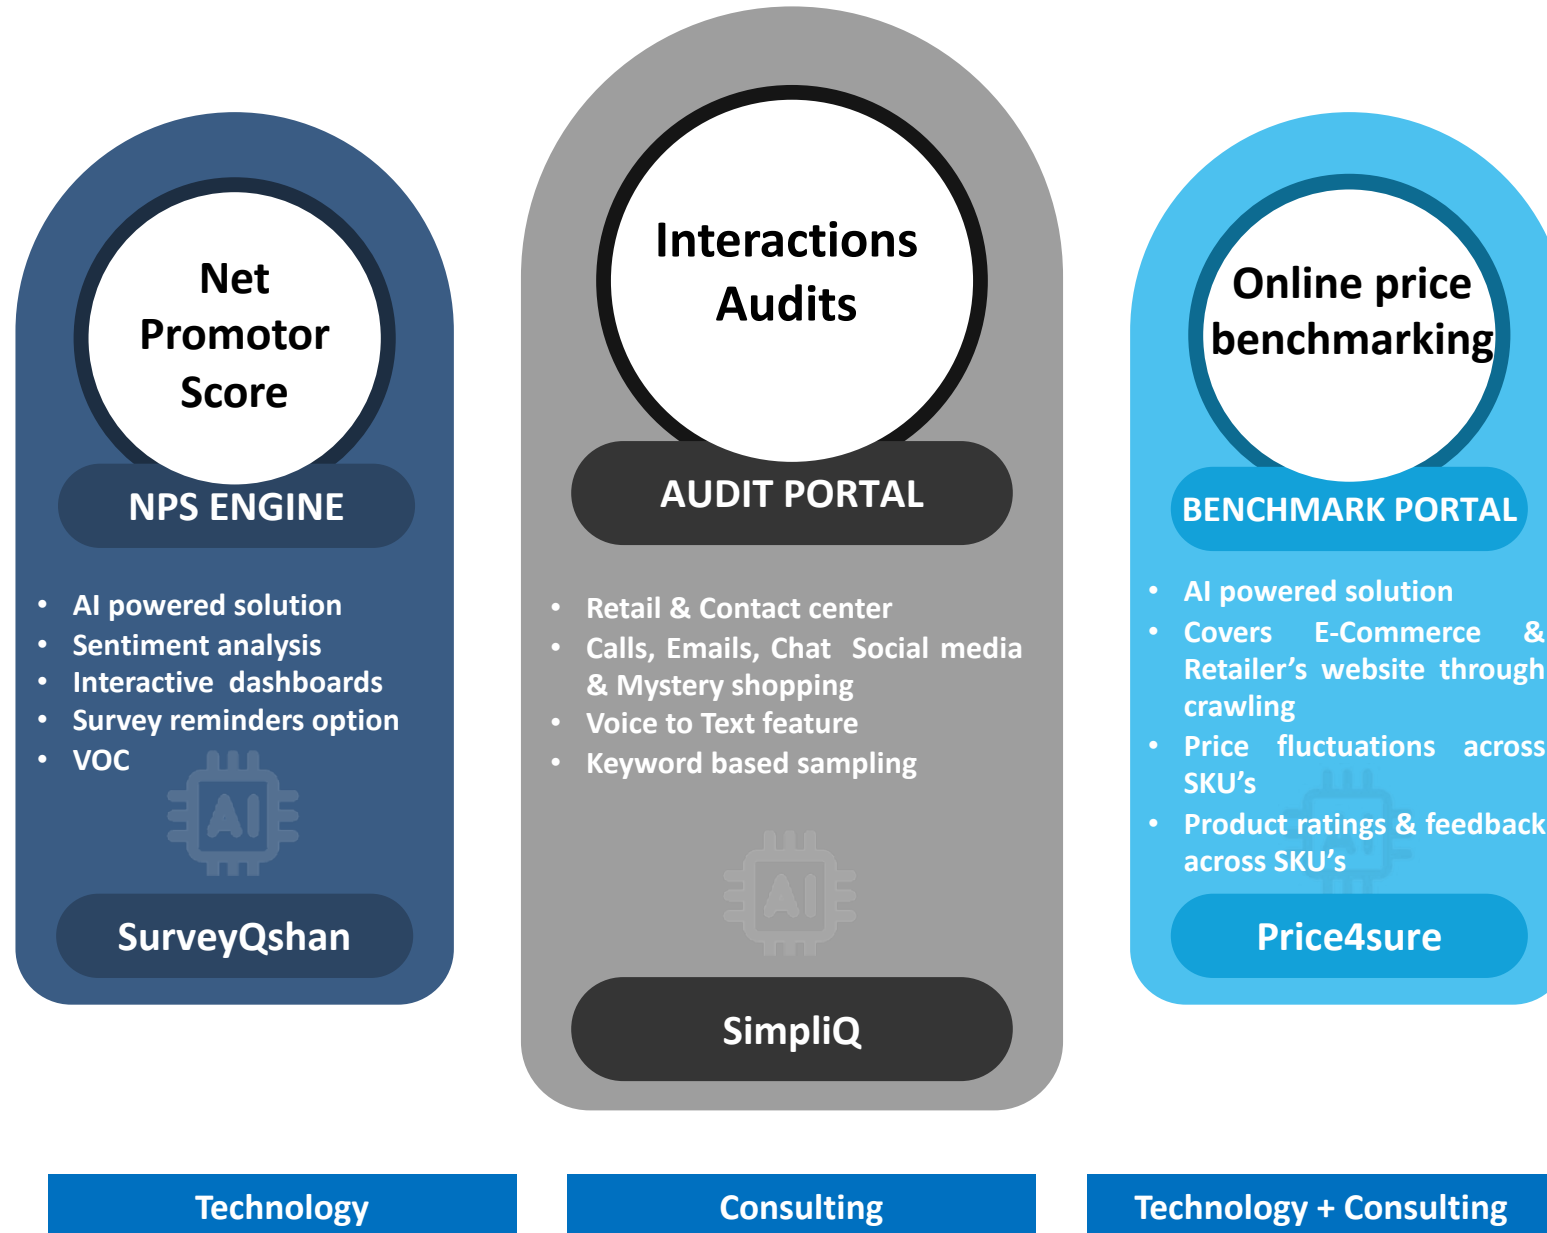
Net Promotor Score

NPS ENGINE

- AI powered solution
- Sentiment analysis
- Interactive dashboards
- Survey reminders option
- VOC

AI

SurveyQshan

Interactions Audits

AUDIT PORTAL

- Retail & Contact center
- Calls, Emails, Chat Social media & Mystery shopping
- Voice to Text feature
- Keyword based sampling

AI

SimpliQ

Online price benchmarking

BENCHMARK PORTAL

- AI powered solution
- Covers E-Commerce & Retailer's website through crawling
- Price fluctuations across SKU's
- Product ratings & feedback across SKU's

Price4sure

Technology

Consulting

Technology + Consulting